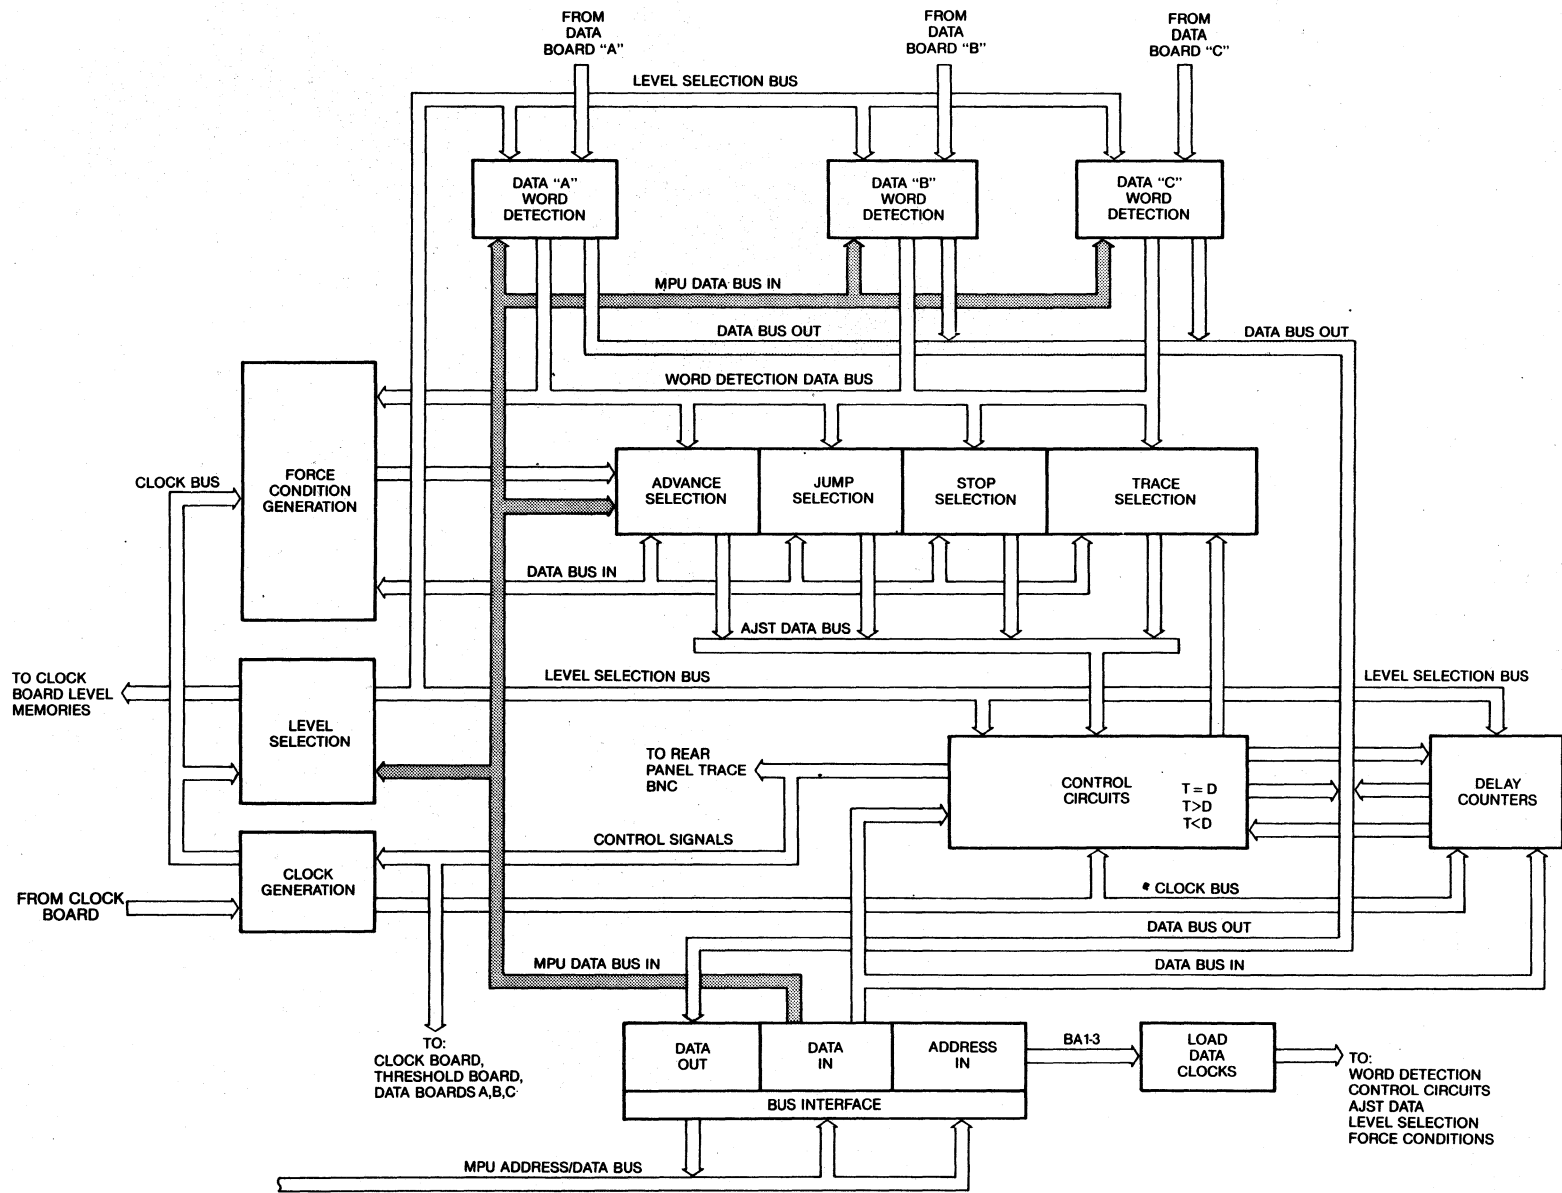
FROM DATA BOARD "A"

FROM DATA BOARD "B"

FROM DATA BOARD "C"

LEVEL SELECTION BUS

DATA "A" WORD DETECTION

DATA "B" WORD DETECTION

DATA "C" WORD DETECTION

MPU DATA BUS IN

DATA BUS OUT

DATA BUS OUT

WORD DETECTION DATA BUS

FORCE CONDITION GENERATION

CLOCK BUS

ADVANCE SELECTION

JUMP SELECTION

STOP SELECTION

TRACE SELECTION

DATA BUS IN

AJST DATA BUS

TO CLOCK BOARD LEVEL MEMORIES

LEVEL SELECTION BUS

LEVEL SELECTION BUS

LEVEL SELECTION

TO REAR PANEL TRACE BNC

CONTROL CIRCUITS

T = D
T>D
T<D

DELAY COUNTERS

CONTROL SIGNALS

CLOCK GENERATION

FROM CLOCK BOARD

CLOCK BUS

DATA BUS OUT

MPU DATA BUS IN

DATA BUS IN

TO:
CLOCK BOARD,
THRESHOLD BOARD,
DATA BOARDS A,B,C

DATA OUT

DATA IN

ADDRESS IN

BUS INTERFACE

BA1-3

LOAD DATA CLOCKS

TO:
WORD DETECTION
CONTROL CIRCUITS
AJST DATA
LEVEL SELECTION
FORCE CONDITIONS

MPU ADDRESS/DATA BUS